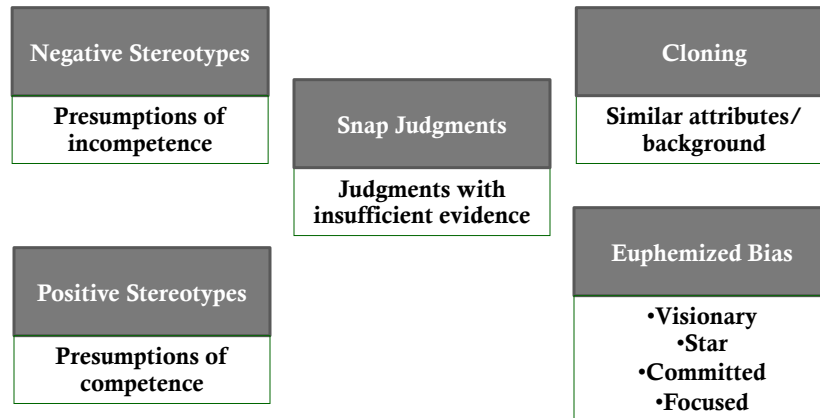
Negative Stereotypes

Presumptions of incompetence

Snap Judgments

Judgments with insufficient evidence

Cloning

Similar attributes/ background

Positive Stereotypes

Presumptions of competence

Euphemized Bias

•Visionary
•Star
•Committed
•Focused